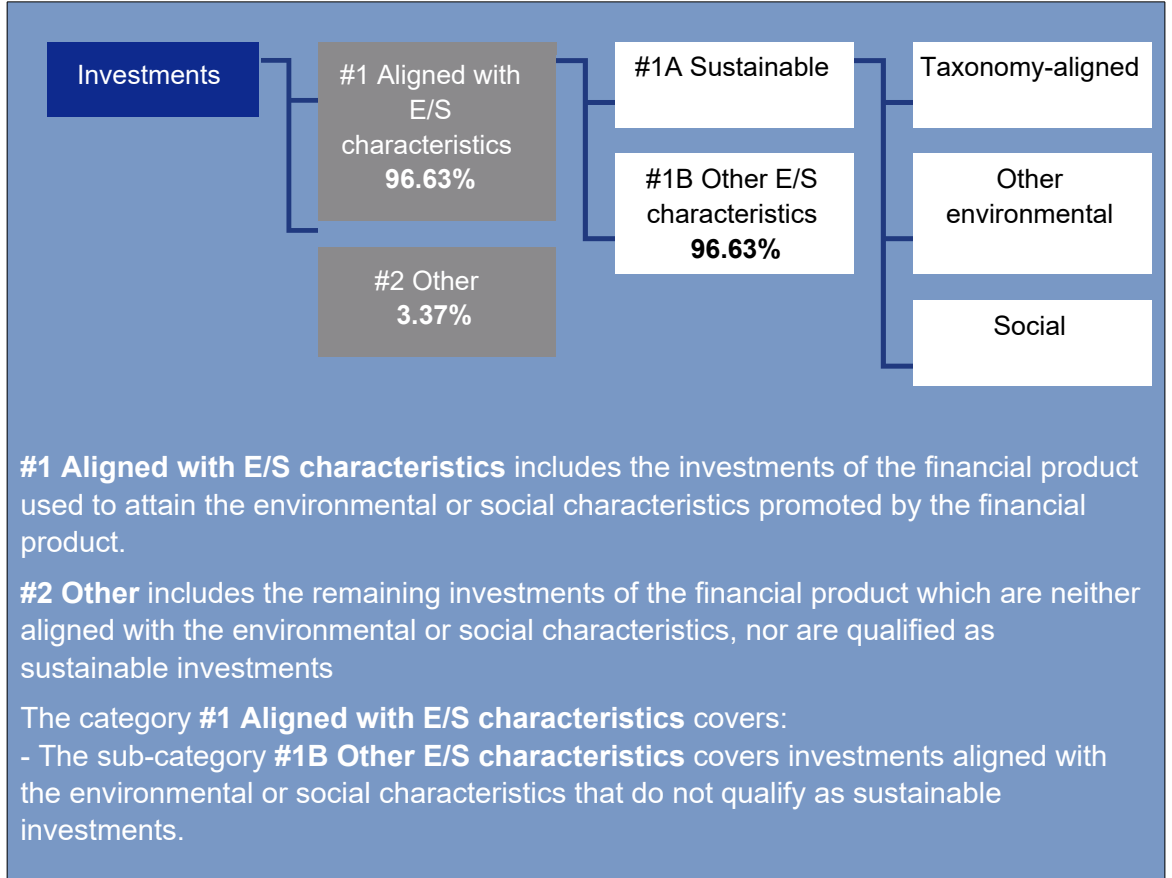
Investments

#1 Aligned with E/S characteristics
96.63%

#2 Other
3.37%

#1A Sustainable

#1B Other E/S characteristics
96.63%

Taxonomy-aligned

Other environmental

Social

**#1 Aligned with E/S characteristics** includes the investments of the financial product used to attain the environmental or social characteristics promoted by the financial product.

**#2 Other** includes the remaining investments of the financial product which are neither aligned with the environmental or social characteristics, nor are qualified as sustainable investments

The category **#1 Aligned with E/S characteristics** covers:
- The sub-category **#1B Other E/S characteristics** covers investments aligned with the environmental or social characteristics that do not qualify as sustainable investments.